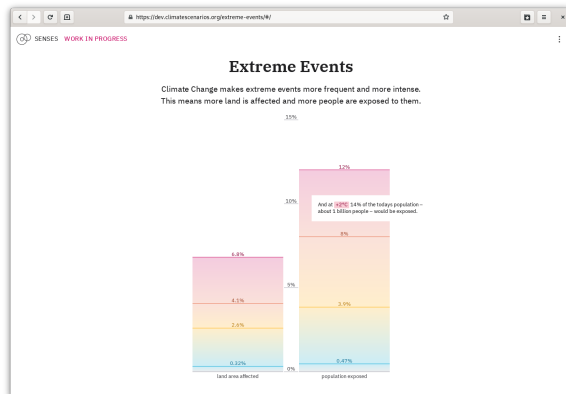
https://dev.climatescenarios.org/extreme-events/#/

SENSES WORK IN PROGRESS

Extreme Events

Climate Change makes extreme events more frequent and more intense. This means more land is affected and more people are exposed to them.

15%

10%

5%

0%

6.8%

4.1%

2.6%

0.32%

land area affected

12%

And at +2°C 14% of the todays population – about 1 billion people – would be exposed.

8%

3.9%

0.47%

population exposed